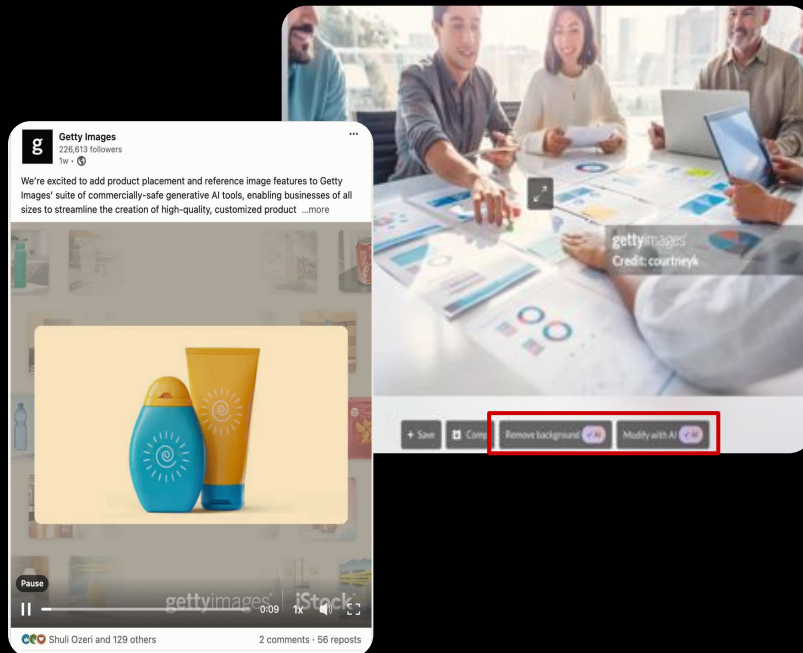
Getty Images
226,613 followers
1w ·

We're excited to add product placement and reference image features to Getty Images' suite of commercially-safe generative AI tools, enabling businesses of all sizes to streamline the creation of high-quality, customized product ...more

Pause

gettyimages | iStock

0:09 1x

Shuli Ozeri and 129 others

2 comments · 56 reposts

gettyimages
Credit: courtneyk

+ Save

Comp

Remove background AI

Modify with AI AI